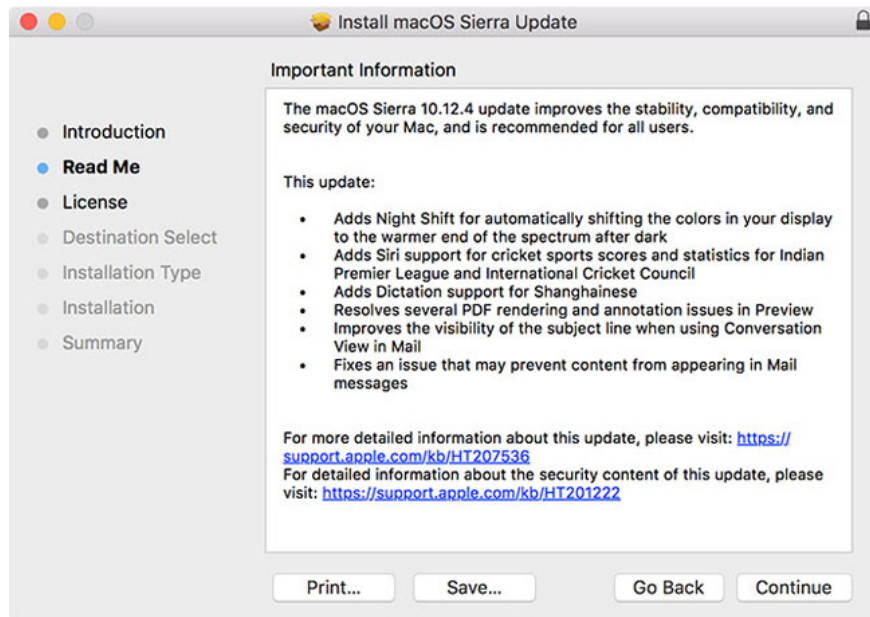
Install macOS Sierra Update

Introduction
Read Me
License
Destination Select
Installation Type
Installation
Summary

Important Information

The macOS Sierra 10.12.4 update improves the stability, compatibility, and security of your Mac, and is recommended for all users.

This update:

- Adds Night Shift for automatically shifting the colors in your display to the warmer end of the spectrum after dark
- Adds Siri support for cricket sports scores and statistics for Indian Premier League and International Cricket Council
- Adds Dictation support for Shanghainese
- Resolves several PDF rendering and annotation issues in Preview
- Improves the visibility of the subject line when using Conversation View in Mail
- Fixes an issue that may prevent content from appearing in Mail messages

For more detailed information about this update, please visit: https://support.apple.com/kb/HT207536
For detailed information about the security content of this update, please visit: https://support.apple.com/kb/HT201222

Print... Save... Go Back Continue